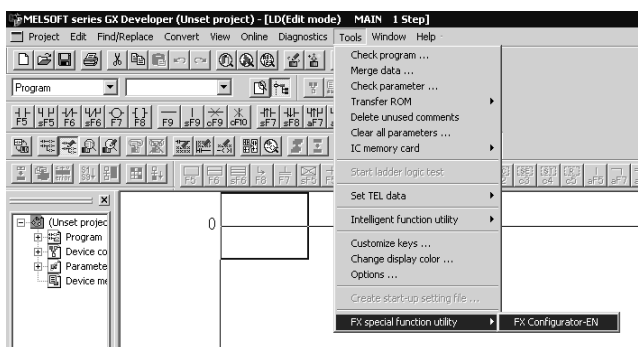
MELSOFT series GX Developer (Unset project) - [LD(Edit mode) MAIN 1 Step]

Project Edit Find/Replace Convert View Online Diagnostics Tools Window Help

Program

F5 sF5 F6 sF6 F7 F8 F9 sF9 cF9 cF10 sF7 sF8 aF7

(Unset projec
Program
Device co
Paramete
Device me

0

Check program ...
Merge data ...
Check parameter ...
Transfer ROM
Delete unused comments
Clear all parameters ...
IC memory card

Start ladder logic test

Set TEL data

Intelligent function utility

Customize keys ...
Change display color ...
Options ...

Create start-up setting file ...

FX special function utility

FX Configurator-EN